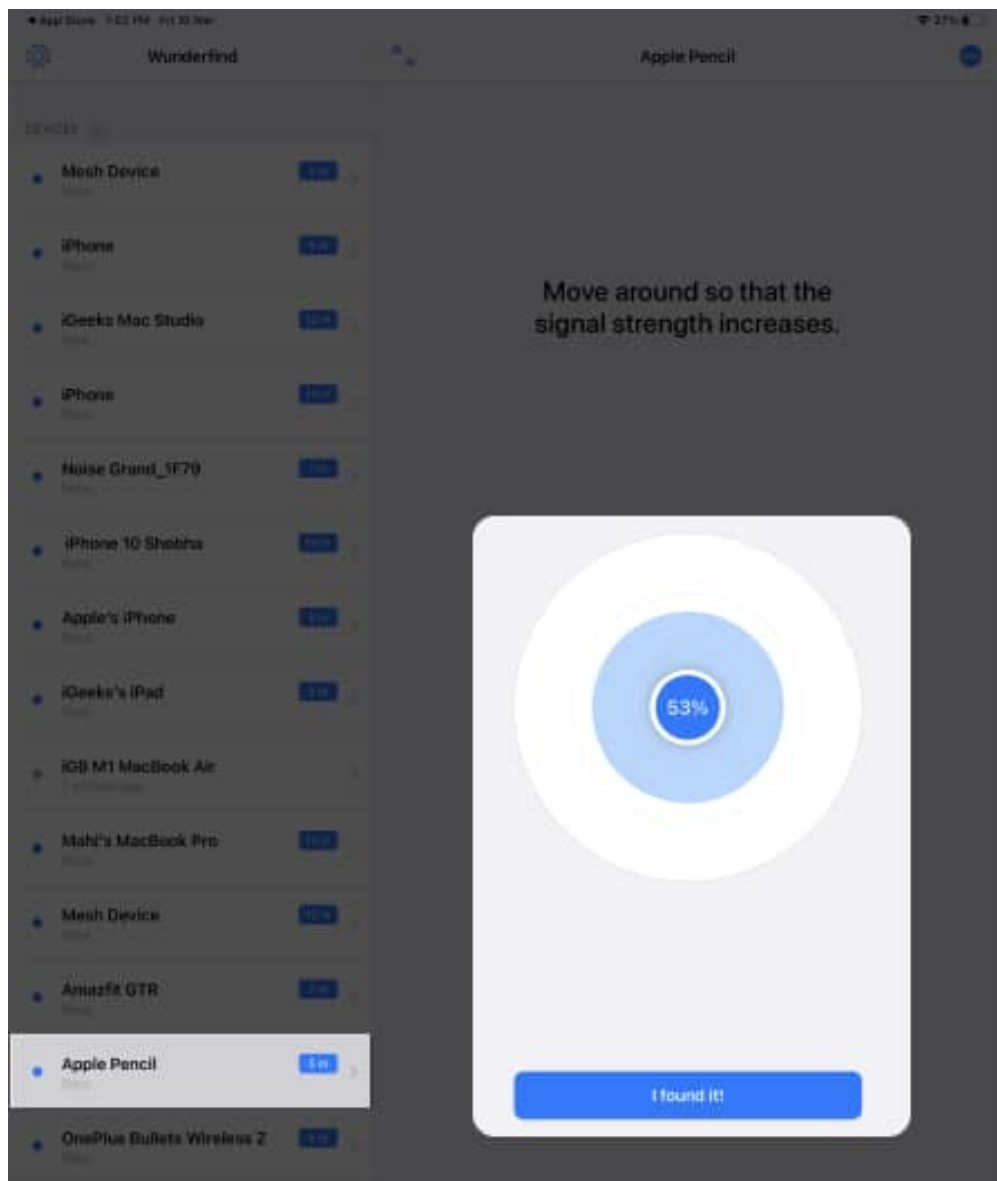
◀ App Store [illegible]

Wunderfind

Apple Pencil

DEVICES

Mesh Device
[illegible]

iPhone
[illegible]

iGeeks Mac Studio
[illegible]

iPhone
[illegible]

Noise Grand_1F79
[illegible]

iPhone 10 Shobha
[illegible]

Apple's iPhone
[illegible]

iGeeks's iPad
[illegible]

iGB M1 MacBook Air
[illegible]

Mahi's MacBook Pro
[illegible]

Mesh Device
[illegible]

Amazfit GTR
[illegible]

Apple Pencil
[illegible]

3 m

OnePlus Bullets Wireless Z
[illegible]

Move around so that the signal strength increases.

53%

I found it!